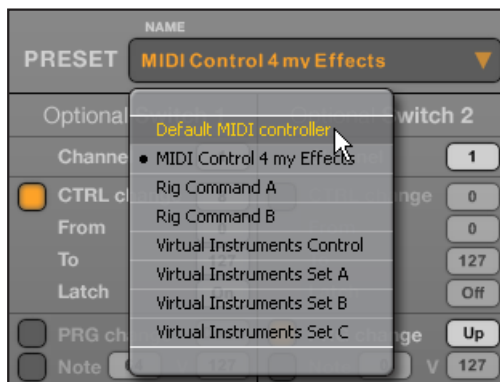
NAME
PRESET MIDI Control 4 my Effects

Optional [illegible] Switch 2

Default MIDI controller
• MIDI Control 4 my Effects
Rig Command A
Rig Command B
Virtual Instruments Control
Virtual Instruments Set A
Virtual Instruments Set B
Virtual Instruments Set C

Channe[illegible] 1
CTRL c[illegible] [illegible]nge 0
From 0
To 127
Latch Off
PRG ch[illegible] change Up
Note 127 V 127